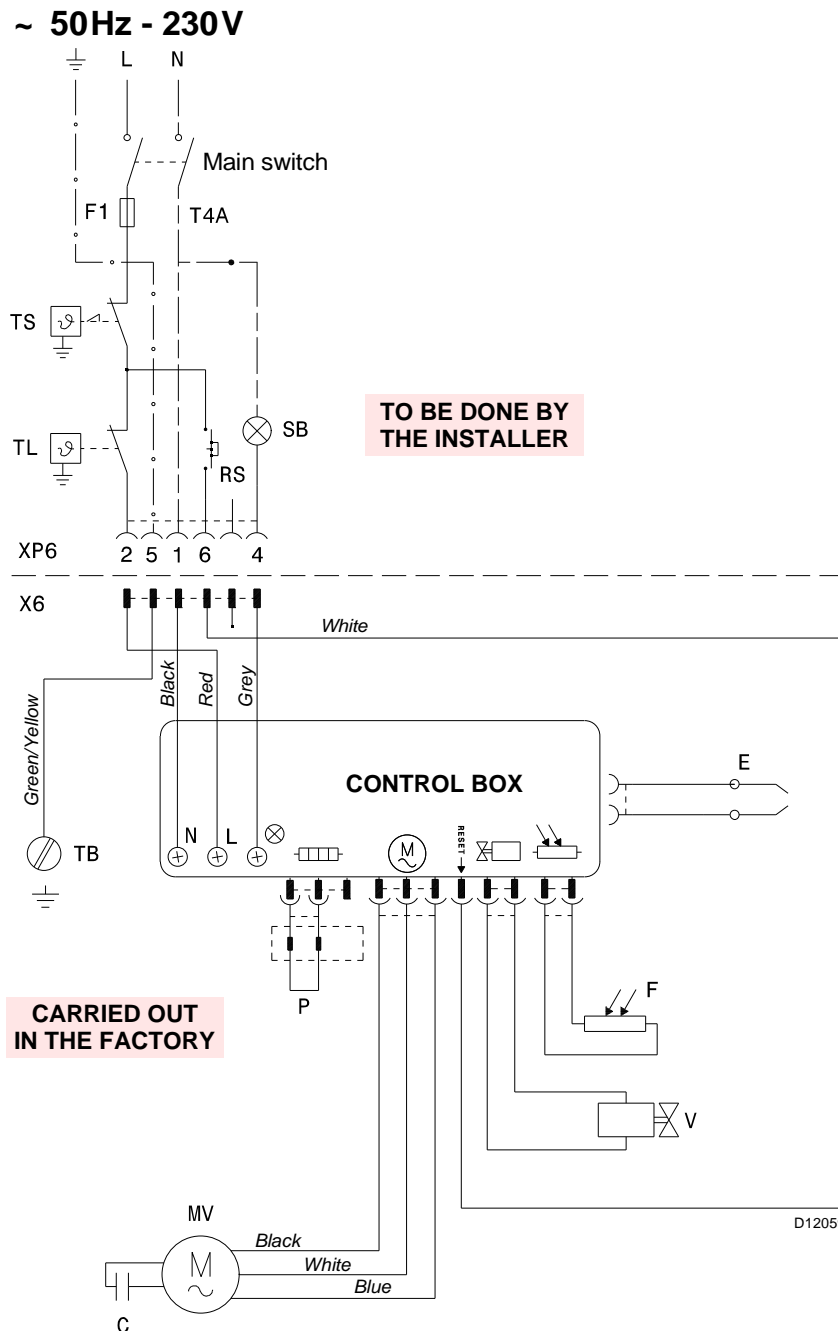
~ 50Hz - 230V

L N

Main switch

F1 T4A

TS

TL

SB

RS

TO BE DONE BY THE INSTALLER

XP6 2 5 1 6 4

X6

White

Green/Yellow

Black

Red

Grey

CONTROL BOX

E

N L

RESET

TB

P

F

CARRIED OUT IN THE FACTORY

V

MV

Black

White

Blue

C

D1205